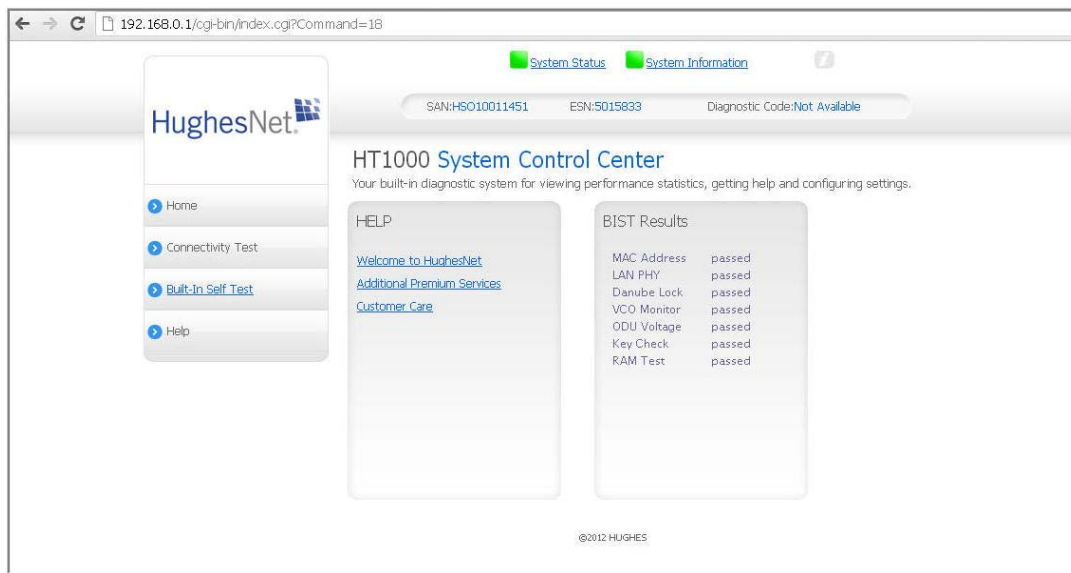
192.168.0.1/cgi-bin/index.cgi?Command=18

System Status System Information

HughesNet.

SAN:HSO10011451 ESN:5015833 Diagnostic Code:Not Available

HT1000 System Control Center

Your built-in diagnostic system for viewing performance statistics, getting help and configuring settings.

Home

Connectivity Test

Built-In Self Test

Help

HELP

Welcome to HughesNet

Additional Premium Services

Customer Care

BIST Results

| | |
|---|---|
| MAC Address | passed |
| LAN PHY | passed |
| Danube Lock | passed |
| VCO Monitor | passed |
| ODU Voltage | passed |
| Key Check | passed |
| RAM Test | passed |

©2012 HUGHES